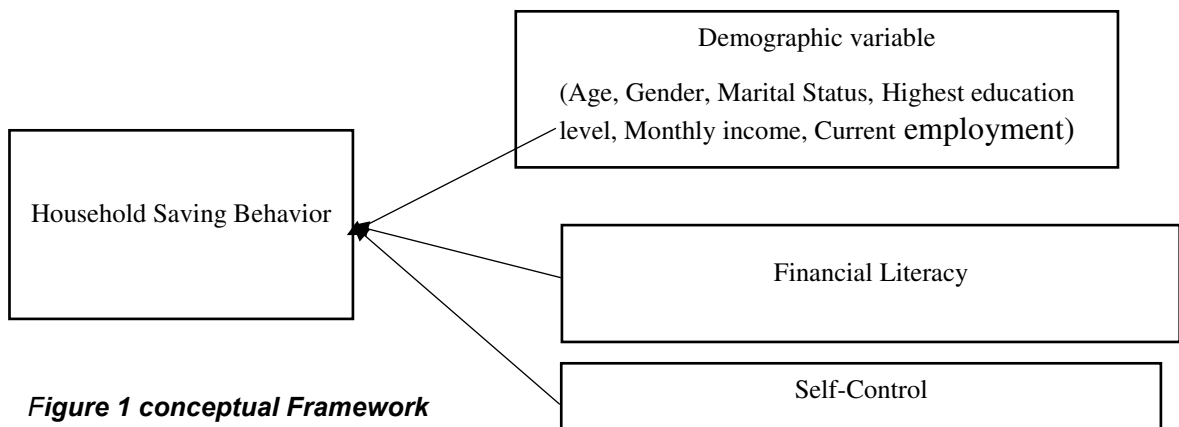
Demographic variable

(Age, Gender, Marital Status, Highest education level, Monthly income, Current employment)

Household Saving Behavior

Financial Literacy

Self-Control

Figure 1 conceptual Framework